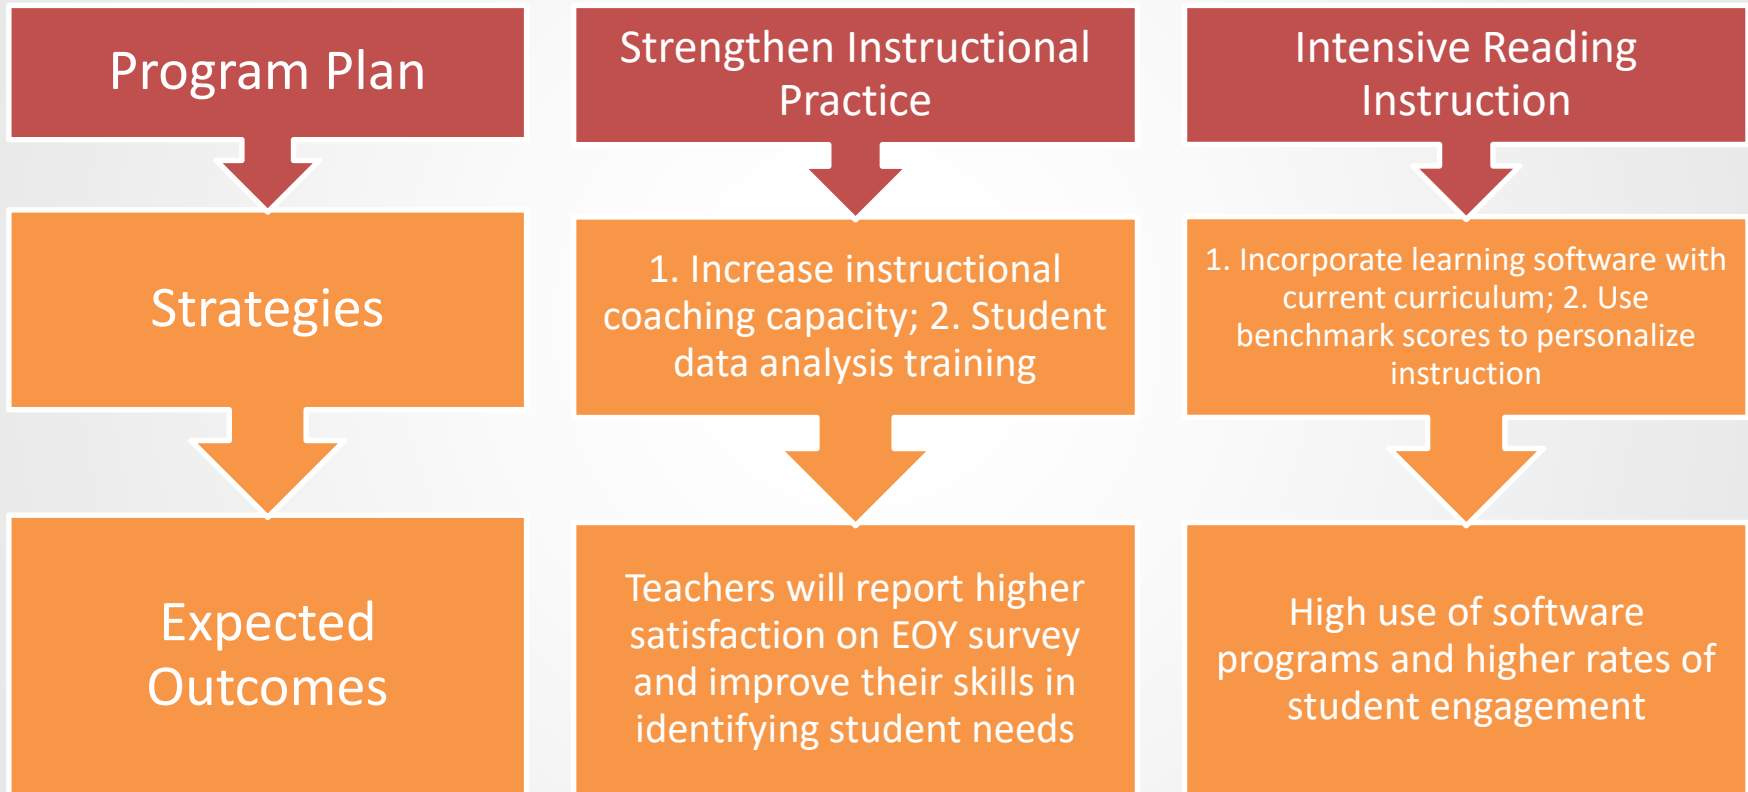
Program Plan

Strategies

Expected Outcomes

Strengthen Instructional Practice

1. Increase instructional coaching capacity; 2. Student data analysis training

Teachers will report higher satisfaction on EOY survey and improve their skills in identifying student needs

Intensive Reading Instruction

1. Incorporate learning software with current curriculum; 2. Use benchmark scores to personalize instruction

High use of software programs and higher rates of student engagement